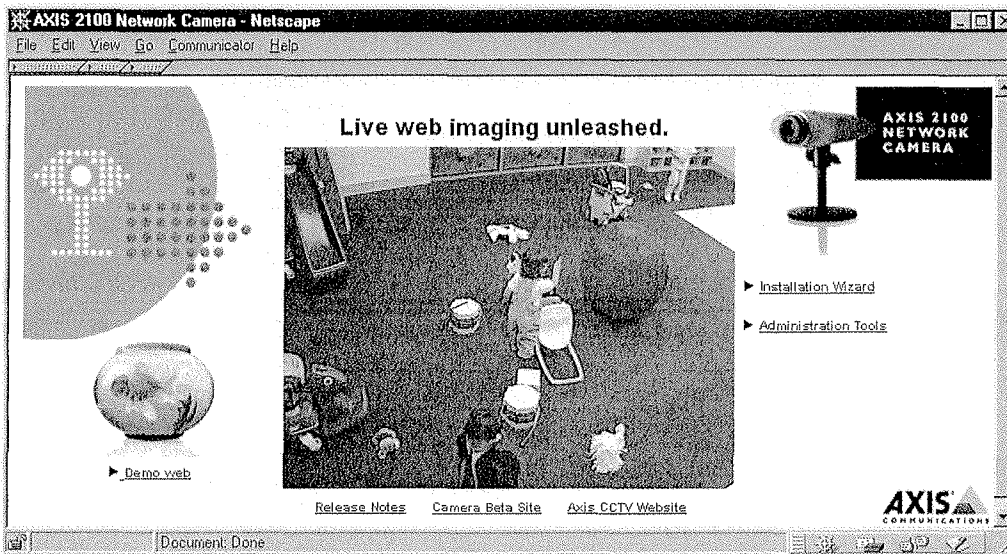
AXIS 2100 Network Camera - Netscape

File Edit View Go Communicator Help

Live web imaging unleashed.

AXIS 2100 NETWORK CAMERA

▶ Installation Wizard

▶ Administration Tools

▶ Demo web

Release Notes   Camera Beta Site   Axis CCTV Website

AXIS COMMUNICATIONS

Document: Done